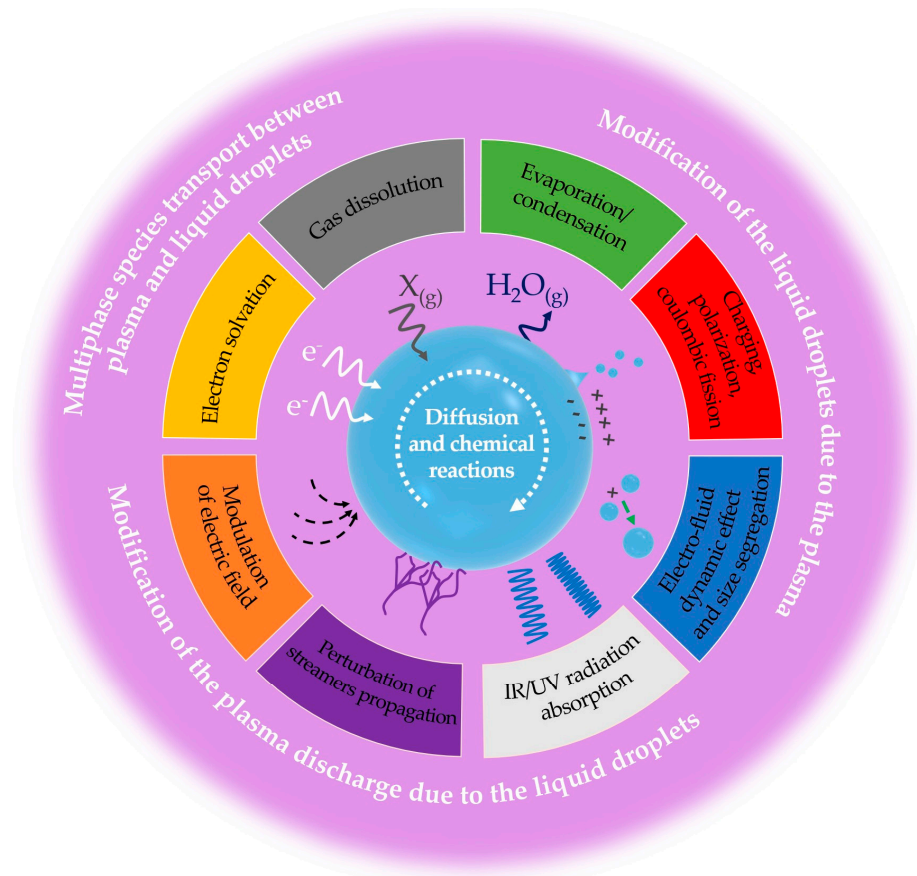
Multiphase species transport between plasma and liquid droplets

Modification of the liquid droplets due to the plasma

Modification of the plasma discharge due to the liquid droplets

Gas dissolution

Evaporation/ condensation

Charging, polarization, coulombic fission

Electro-fluid dynamic effect and size segregation

IR/UV radiation absorption

Perturbation of streamers propagation

Modulation of electric field

Electron solvation

$X_{(g)}$

$H_2O_{(g)}$

$e^-$

$e^-$

Diffusion and chemical reactions

+ + + +

- - -

+

-